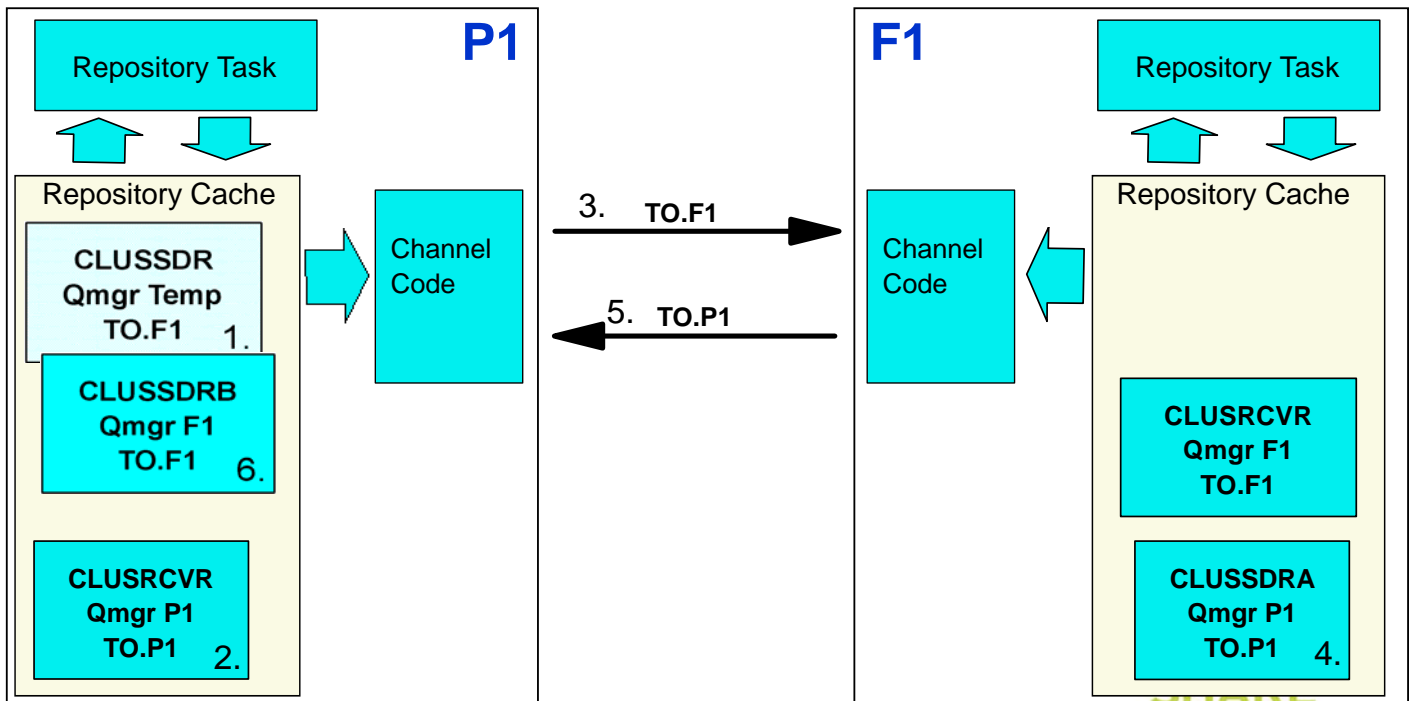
P1

Repository Task

Repository Cache

CLUSSDR
Qmgr Temp
TO.F1
1.

CLUSSDRB
Qmgr F1
TO.F1
6.

CLUSRCVR
Qmgr P1
TO.P1
2.

Channel Code

3. TO.F1

5. TO.P1

F1

Repository Task

Repository Cache

Channel Code

CLUSRCVR
Qmgr F1
TO.F1

CLUSSDRA
Qmgr P1
TO.P1
4.